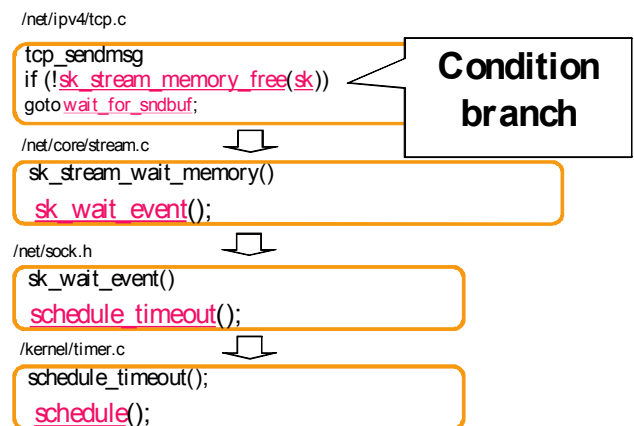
/net/ipv4/tcp.c

tcp_sendmsg
if (!sk_stream_memory_free(sk))
goto wait_for_sndbuf;

Condition branch

/net/core/stream.c

sk_stream_wait_memory()
sk_wait_event();

/net/sock.h

sk_wait_event()
schedule_timeout();

/kernel/timer.c

schedule_timeout();
schedule();